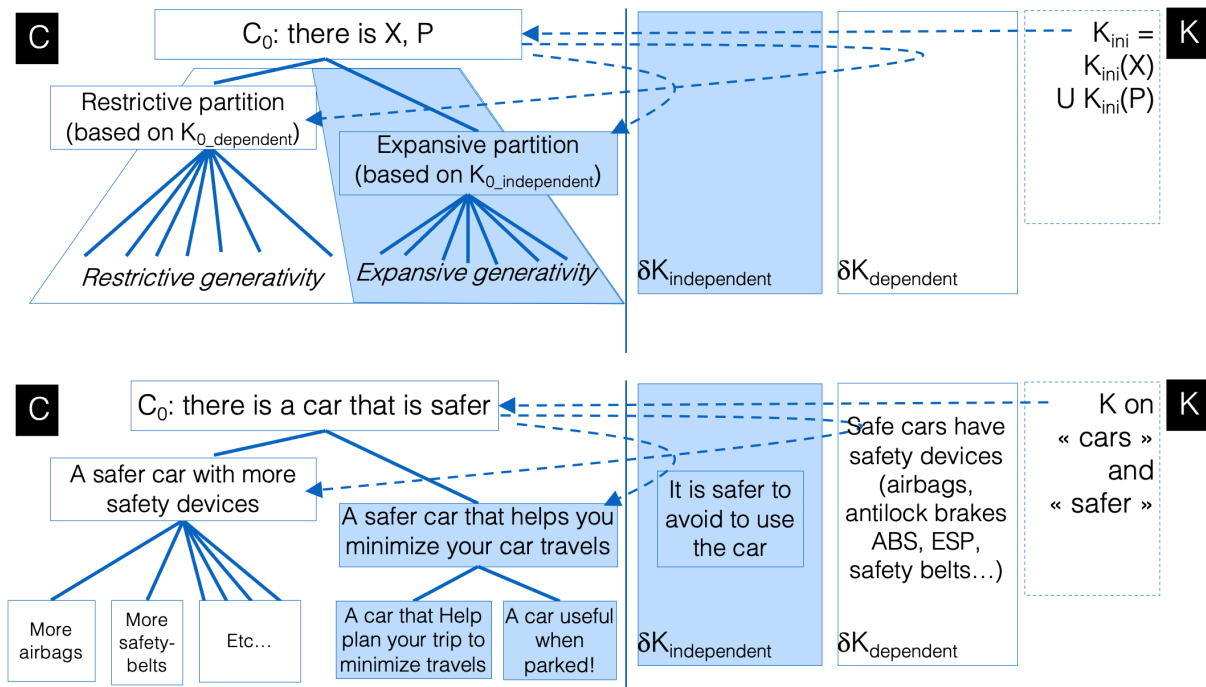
C

$C_0$: there is X, P

Restrictive partition (based on $K_{0\_dependent}$)

Expansive partition (based on $K_{0\_independent}$)

Restrictive generativity

Expansive generativity

$\delta K_{independent}$

$\delta K_{dependent}$

$K_{ini}$ = $K_{ini}(X)$ U $K_{ini}(P)$

K

C

$C_0$: there is a car that is safer

A safer car with more safety devices

A safer car that helps you minimize your car travels

It is safer to avoid to use the car

Safe cars have safety devices (airbags, antilock brakes ABS, ESP, safety belts…)

K on « cars » and « safer »

K

More airbags

More safety-belts

Etc…

A car that Help plan your trip to minimize travels

A car useful when parked!

$\delta K_{independent}$

$\delta K_{dependent}$